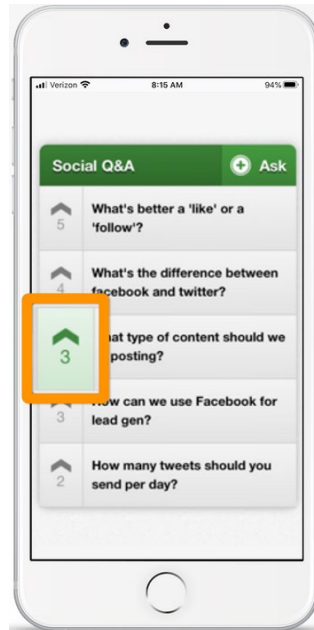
Verizon 8:15 AM 94%

Social Q&A Ask

5 What's better a 'like' or a 'follow'?

4 What's the difference between facebook and twitter?

3 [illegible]at type of content should we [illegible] posting?

3 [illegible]ow can we use Facebook for lead gen?

2 How many tweets should you send per day?